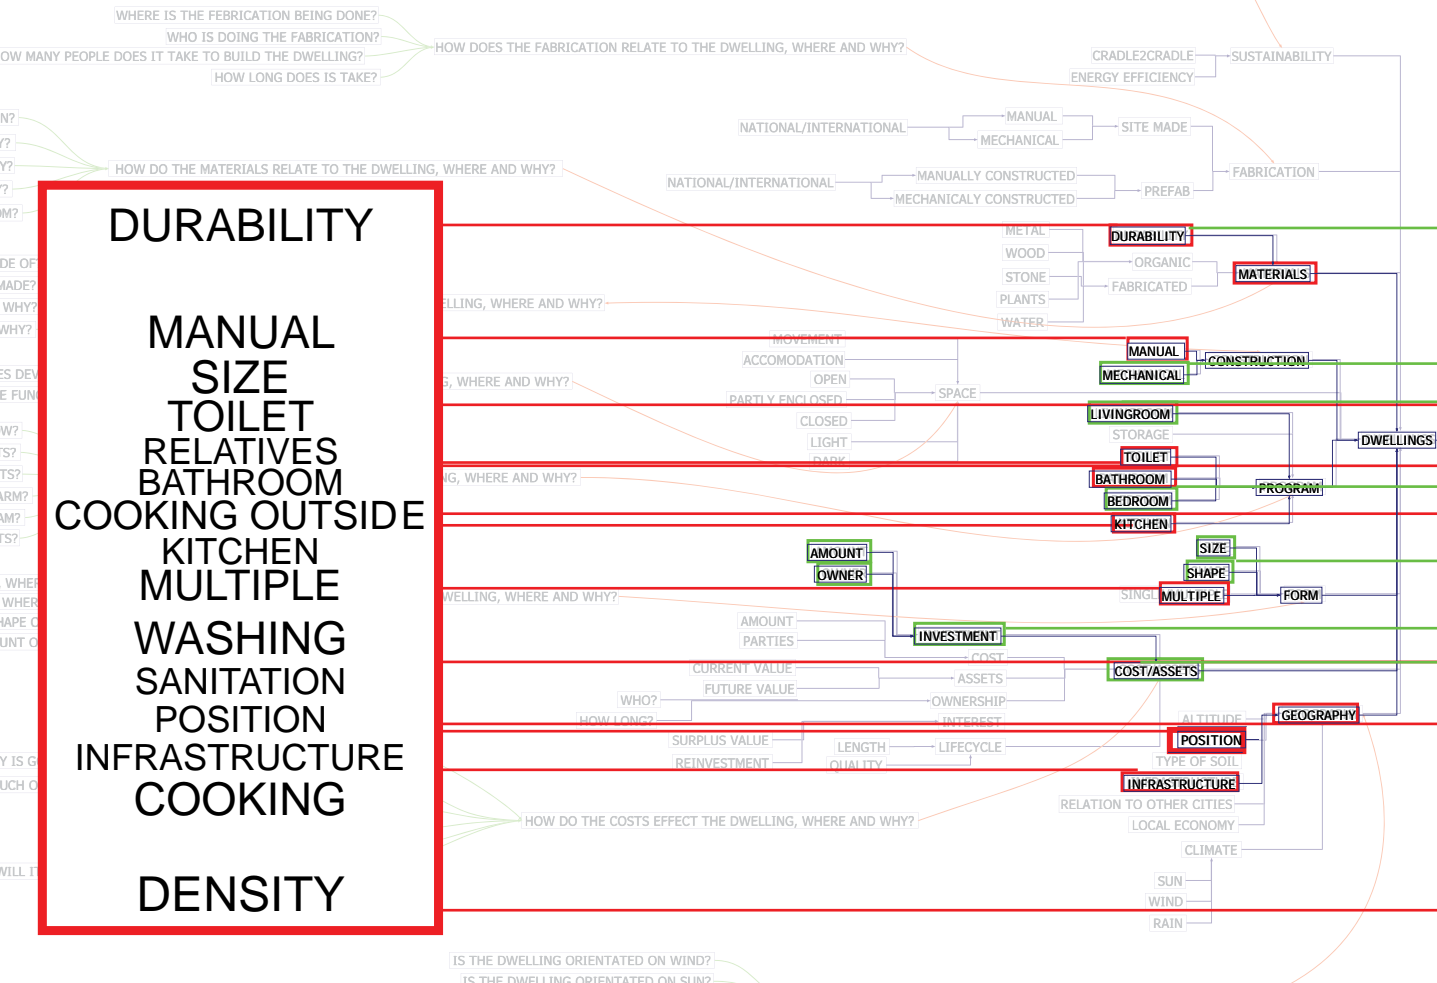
WHERE IS THE FEBRICATION BEING DONE?
WHO IS DOING THE FABRICATION?
OW MANY PEOPLE DOES IT TAKE TO BUILD THE DWELLING?
HOW LONG DOES IS TAKE?
HOW DOES THE FABRICATION RELATE TO THE DWELLING, WHERE AND WHY?

CRADLE2CRADLE
ENERGY EFFICIENCY
SUSTAINABILITY

NATIONAL/INTERNATIONAL
MANUAL
MECHANICAL
SITE MADE
NATIONAL/INTERNATIONAL
MANUALLY CONSTRUCTED
MECHANICALY CONSTRUCTED
PREFAB
FABRICATION

HOW DO THE MATERIALS RELATE TO THE DWELLING, WHERE AND WHY?

DURABILITY

MANUAL
SIZE
TOILET
RELATIVES
BATHROOM
COOKING OUTSIDE
KITCHEN
MULTIPLE

WASHING
SANITATION
POSITION
INFRASTRUCTURE
COOKING

DENSITY

METAL
WOOD
STONE
PLANTS
WATER
ORGANIC
FABRICATED
DURABILITY
MATERIALS
ELLING, WHERE AND WHY?

MOVEMENT
ACCOMODATION
OPEN
PARTLY ENCLOSED
CLOSED
LIGHT
DARK
SPACE
G, WHERE AND WHY?
MANUAL
MECHANICAL
CONSTRUCTION
LIVINGROOM
STORAGE
TOILET
BATHROOM
BEDROOM
KITCHEN
PROGRAM
DWELLINGS
NG, WHERE AND WHY?

AMOUNT
OWNER
SIZE
SHAPE
SINGL
MULTIPLE
FORM
WELLING, WHERE AND WHY?
AMOUNT
PARTIES
INVESTMENT
COST
CURRENT VALUE
FUTURE VALUE
ASSETS
COST/ASSETS
WHO?
OWNERSHIP
HOW LONG?
INTEREST
ALTITUDE
GEOGRAPHY
SURPLUS VALUE
REINVESTMENT
LENGTH
QUALITY
LIFECYCLE
POSITION
TYPE OF SOIL
INFRASTRUCTURE
RELATION TO OTHER CITIES
LOCAL ECONOMY
HOW DO THE COSTS EFFECT THE DWELLING, WHERE AND WHY?
CLIMATE
SUN
WIND
RAIN
IS THE DWELLING ORIENTATED ON WIND?
IS THE DWELLING ORIENTATED ON SUN?